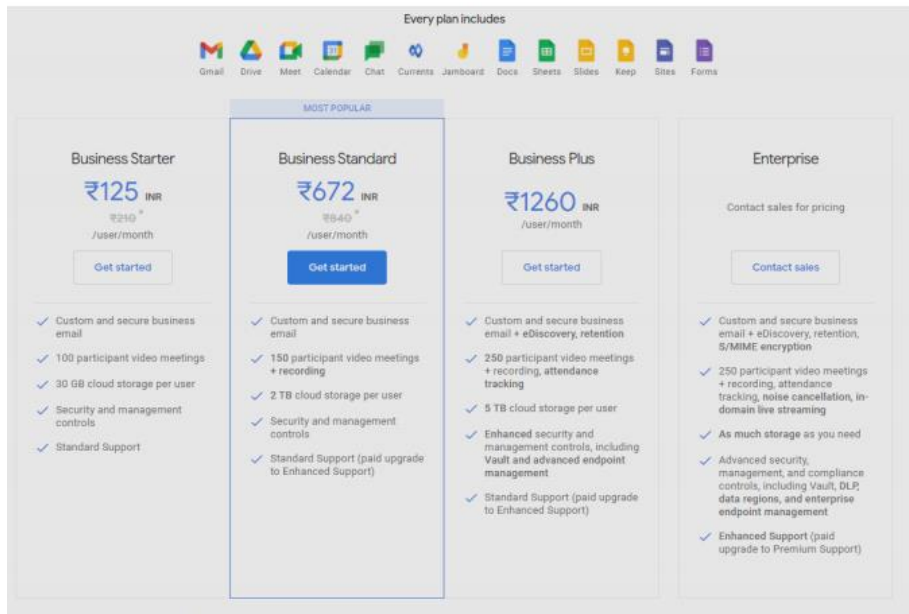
Every plan includes

Gmail Drive Meet Calendar Chat Currents Jamboard Docs Sheets Slides Keep Sites Forms

Business Starter
₹125 INR
₹210 *
/user/month
Get started
Custom and secure business email
100 participant video meetings
30 GB cloud storage per user
Security and management controls
Standard Support

MOST POPULAR
Business Standard
₹672 INR
₹840 *
/user/month
Get started
Custom and secure business email
150 participant video meetings + recording
2 TB cloud storage per user
Security and management controls
Standard Support (paid upgrade to Enhanced Support)

Business Plus
₹1260 INR
/user/month
Get started
Custom and secure business email + eDiscovery, retention
250 participant video meetings + recording, attendance tracking
5 TB cloud storage per user
Enhanced security and management controls, including Vault and advanced endpoint management
Standard Support (paid upgrade to Enhanced Support)

Enterprise
Contact sales for pricing
Contact sales
Custom and secure business email + eDiscovery, retention, S/MIME encryption
250 participant video meetings + recording, attendance tracking, noise cancellation, in-domain live streaming
As much storage as you need
Advanced security, management, and compliance controls, including Vault, DLP, data regions, and enterprise endpoint management
Enhanced Support (paid upgrade to Premium Support)